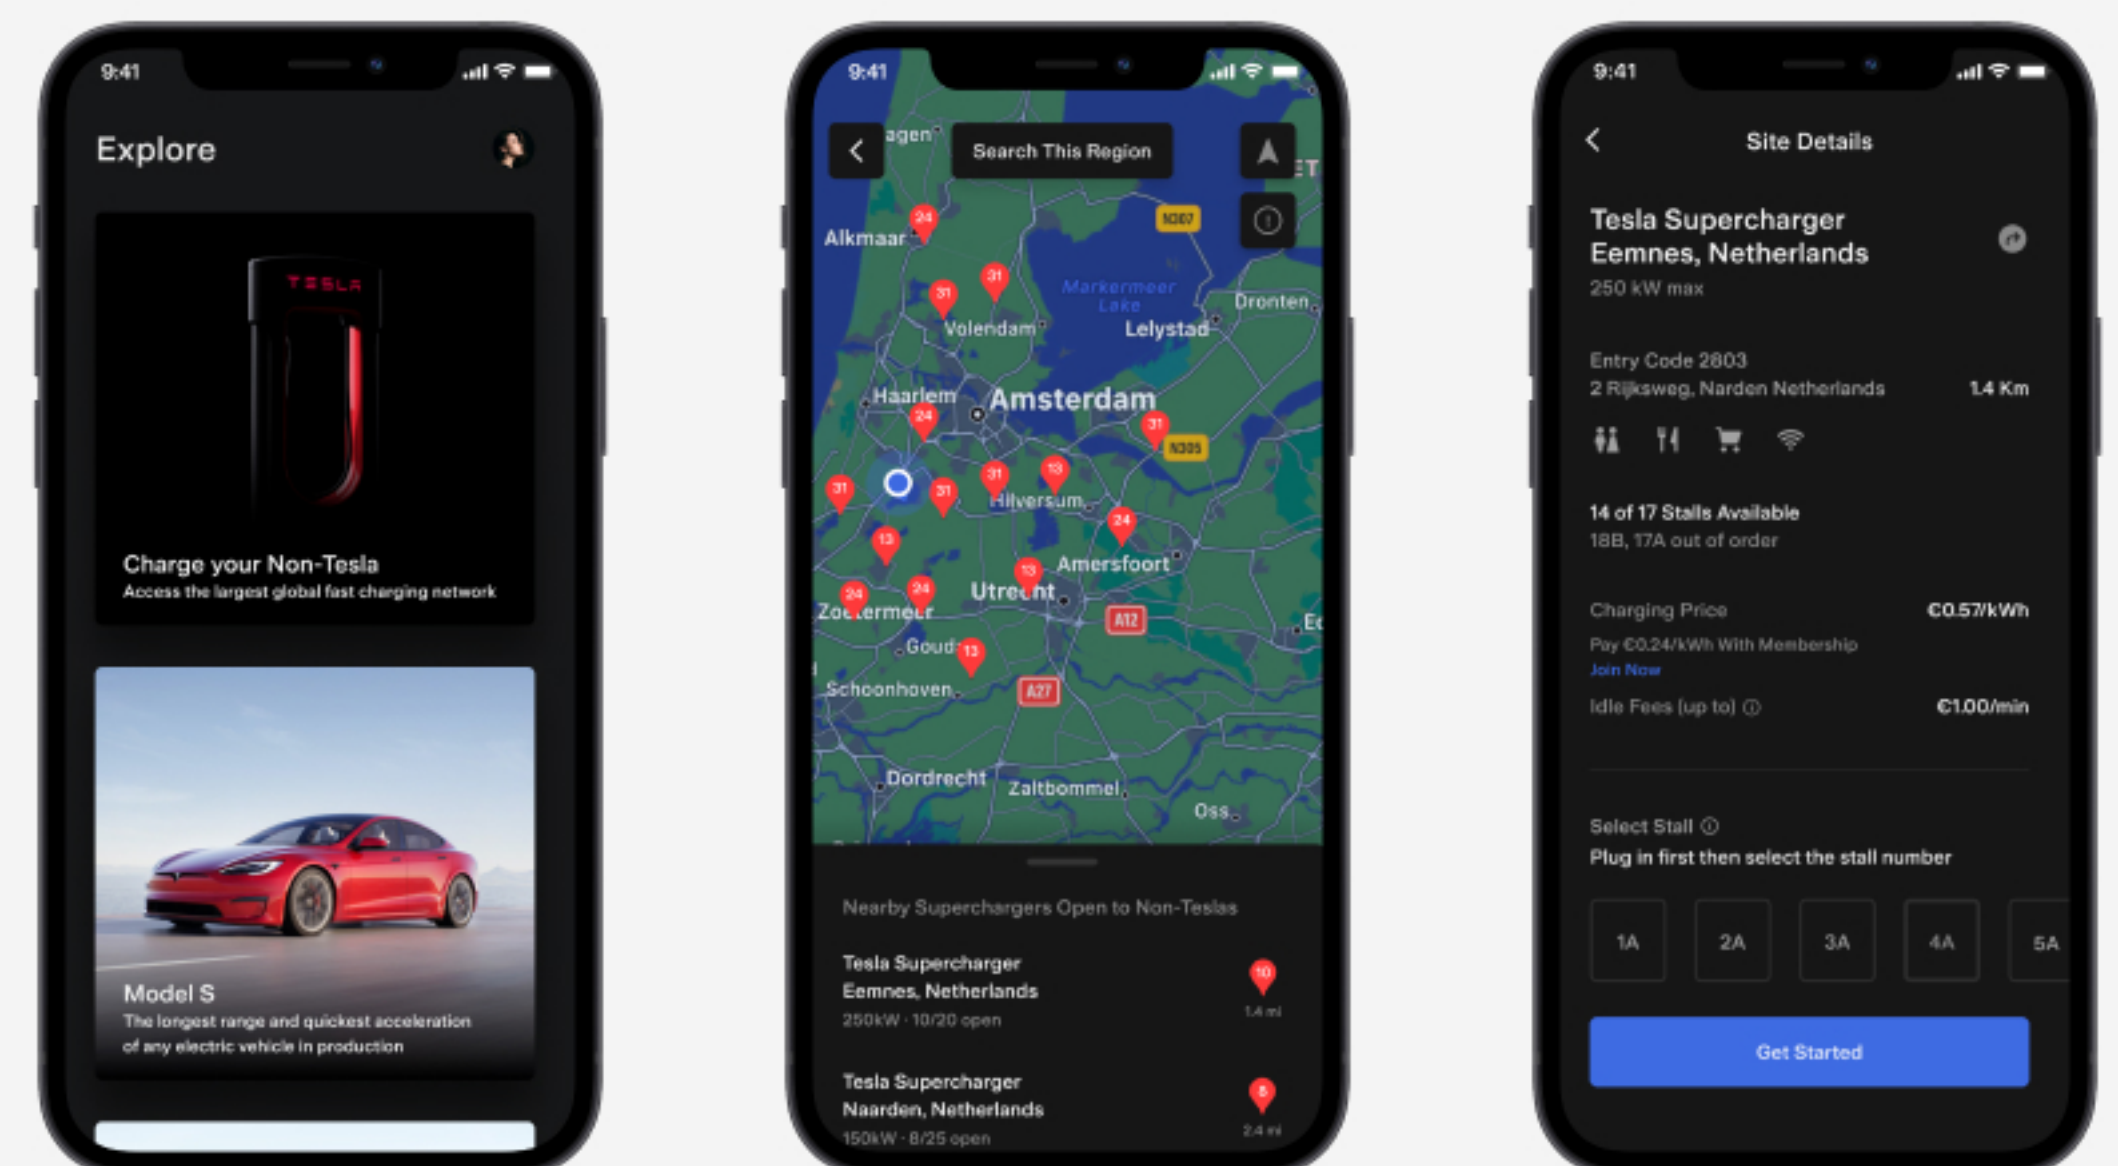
9:41

Explore

TESLA

Charge your Non-Tesla
Access the largest global fast charging network

Model S
The longest range and quickest acceleration of any electric vehicle in production

9:41

agen

Search This Region

N307

Alkmaar

24

31

31

Markermeer Lake

Dronten

Volendam

Lelystad

Haarlem

Amsterdam

24

31

N305

31

31

31

13

Hilversum

24

13

Amersfoort

13

24

24

Zoetermeer

Utrecht

A12

Ed

Gouda

13

Schoonhoven

A27

Dordrecht

Zaltbommel

Oss

Nearby Superchargers Open to Non-Teslas

Tesla Supercharger
Eemnes, Netherlands
250kW · 10/20 open

10

1.4 mi

Tesla Supercharger
Naarden, Netherlands
150kW · 8/25 open

8

2.4 mi

9:41

Site Details

Tesla Supercharger
Eemnes, Netherlands
250 kW max

Entry Code 2803
2 Rijksweg, Narden Netherlands
1.4 Km

14 of 17 Stalls Available
18B, 17A out of order

Charging Price
€0.57/kWh
Pay €0.24/kWh With Membership
Join Now
Idle Fees (up to)
€1.00/min

Select Stall
Plug in first then select the stall number

1A
2A
3A
4A
5A

Get Started